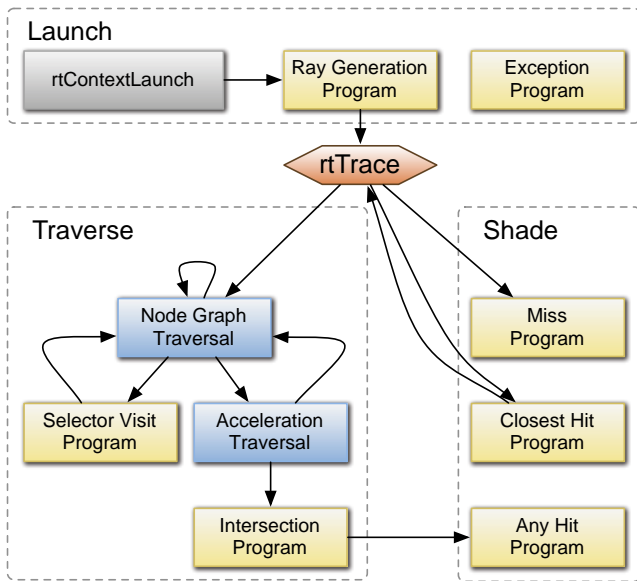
Launch

rtContextLaunch

Ray Generation Program

Exception Program

rtTrace

Traverse

Shade

Node Graph Traversal

Miss Program

Selector Visit Program

Acceleration Traversal

Closest Hit Program

Intersection Program

Any Hit Program